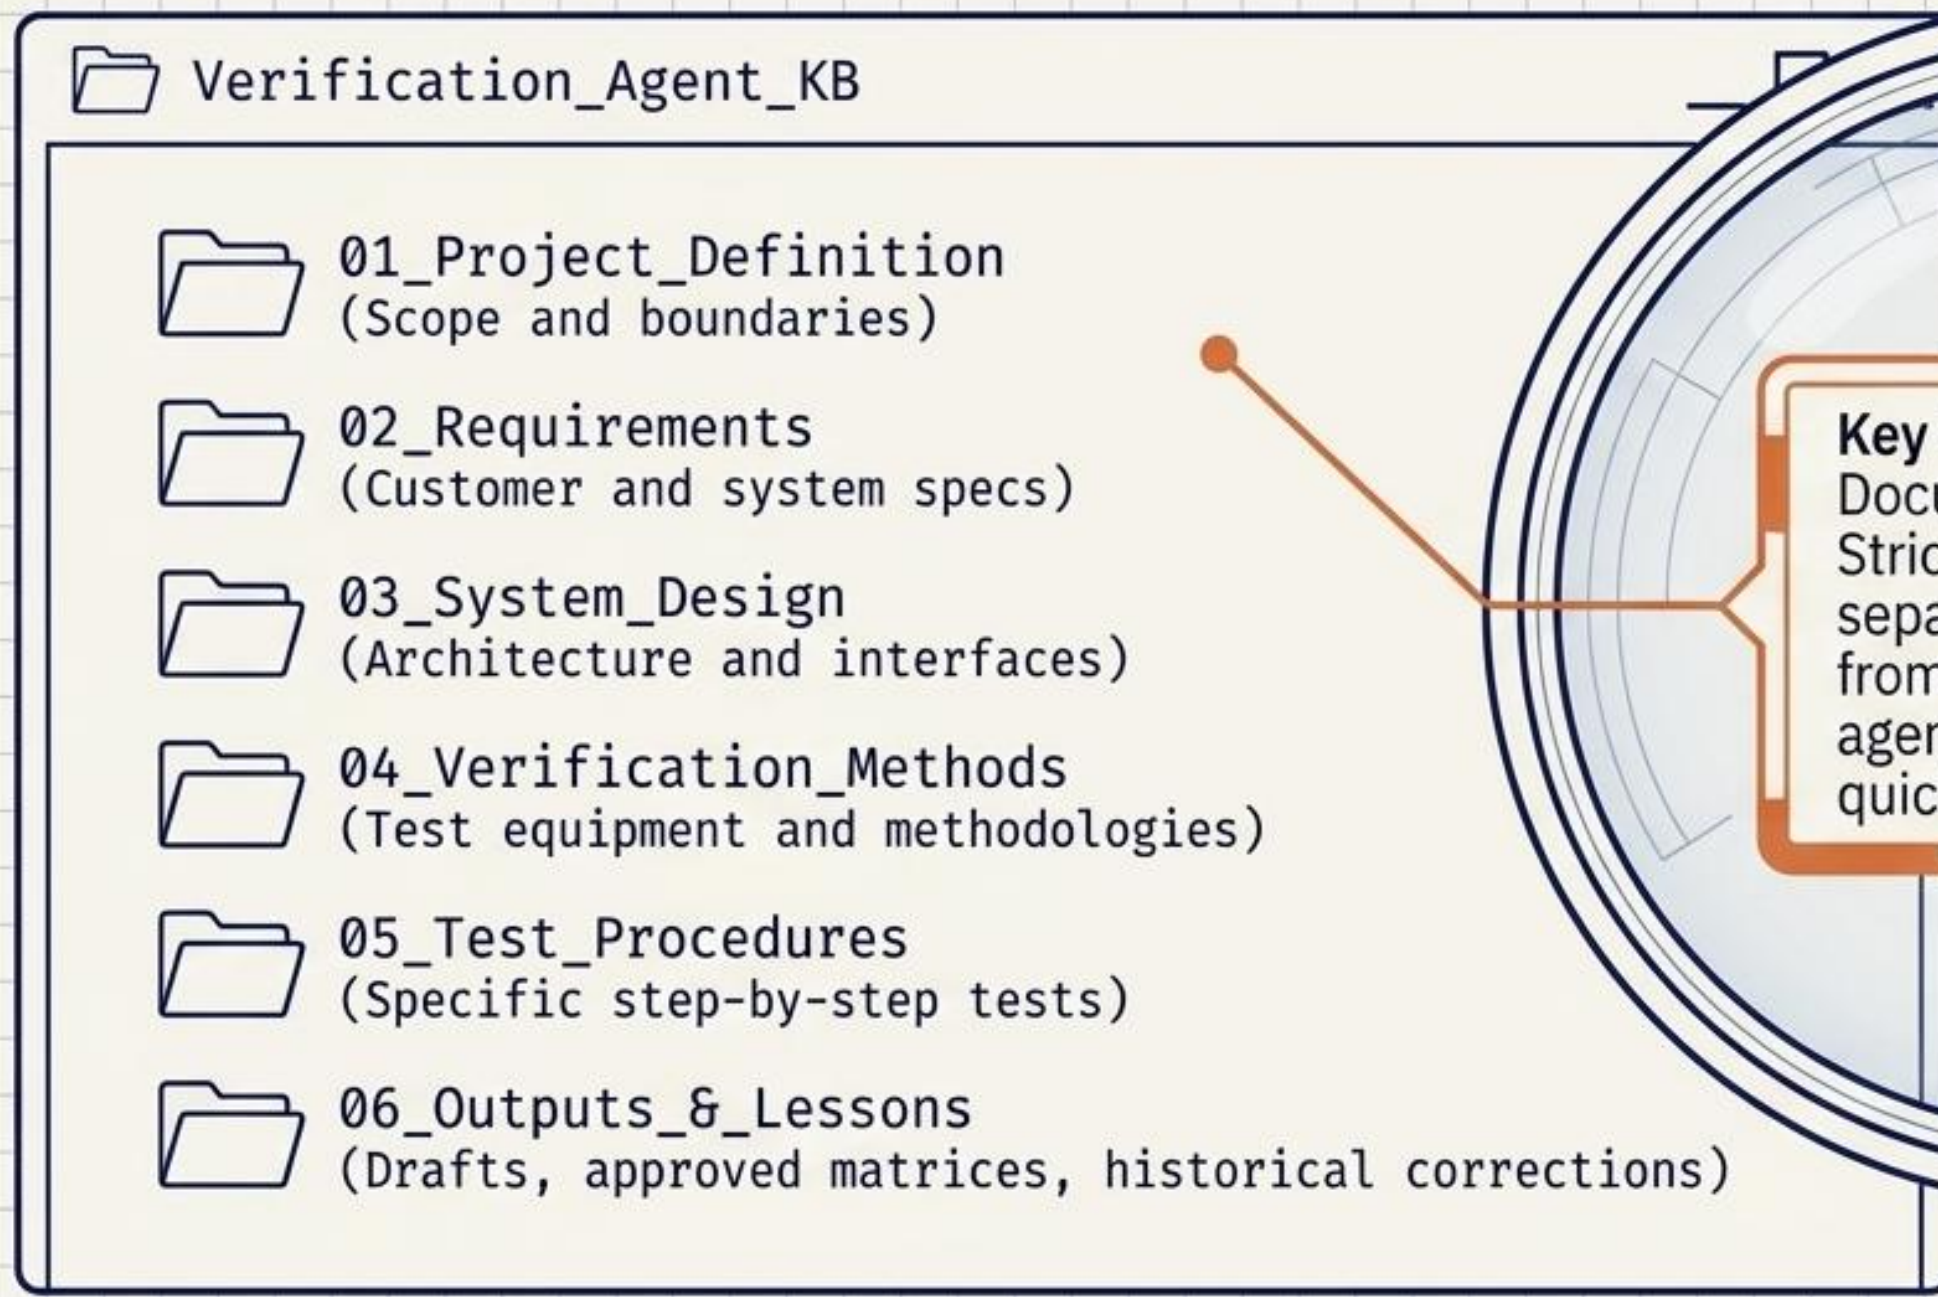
Verification_Agent_KB

01_Project_Definition
(Scope and boundaries)

02_Requirements
(Customer and system specs)

03_System_Design
(Architecture and interfaces)

04_Verification_Methods
(Test equipment and methodologies)

05_Test_Procedures
(Specific step-by-step tests)

06_Outputs_&_Lessons
(Drafts, approved matrices, historical corrections)

Key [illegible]
Docu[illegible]
Stric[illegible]
sepa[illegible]
from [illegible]
agen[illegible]
quic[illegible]